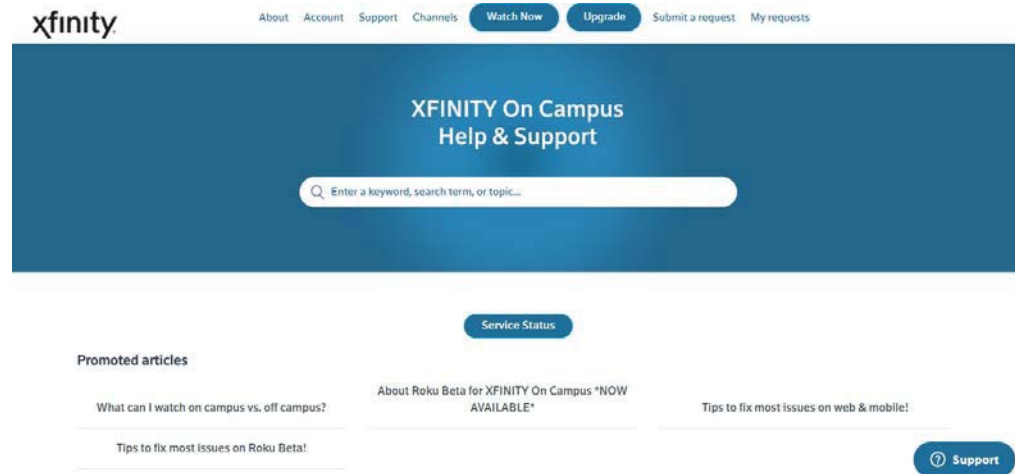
xfinity

About Account Support Channels Watch Now Upgrade Submit a request My requests

XFINITY On Campus
Help & Support

Enter a keyword, search term, or topic...

Service Status

Promoted articles

What can I watch on campus vs. off campus?

About Roku Beta for XFINITY On Campus *NOW AVAILABLE*

Tips to fix most issues on web & mobile!

Tips to fix most issues on Roku Beta!

Support